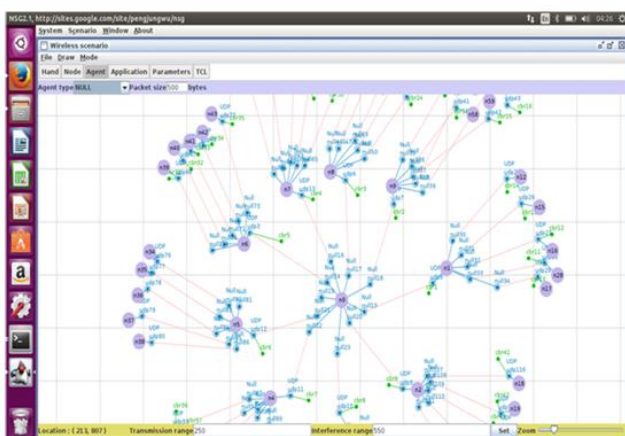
NSG2.1, http://sites.google.com/site/pengjungwu/nsg

04:26

System Scenario Window About

Wireless scenario

File Draw Mode

Hand Node Agent Application Parameters TCL

Agent type NULL Packet size 500 bytes

Location : ( 213, 807 ) Transmission range 250 Interference range 550 Set Zoom